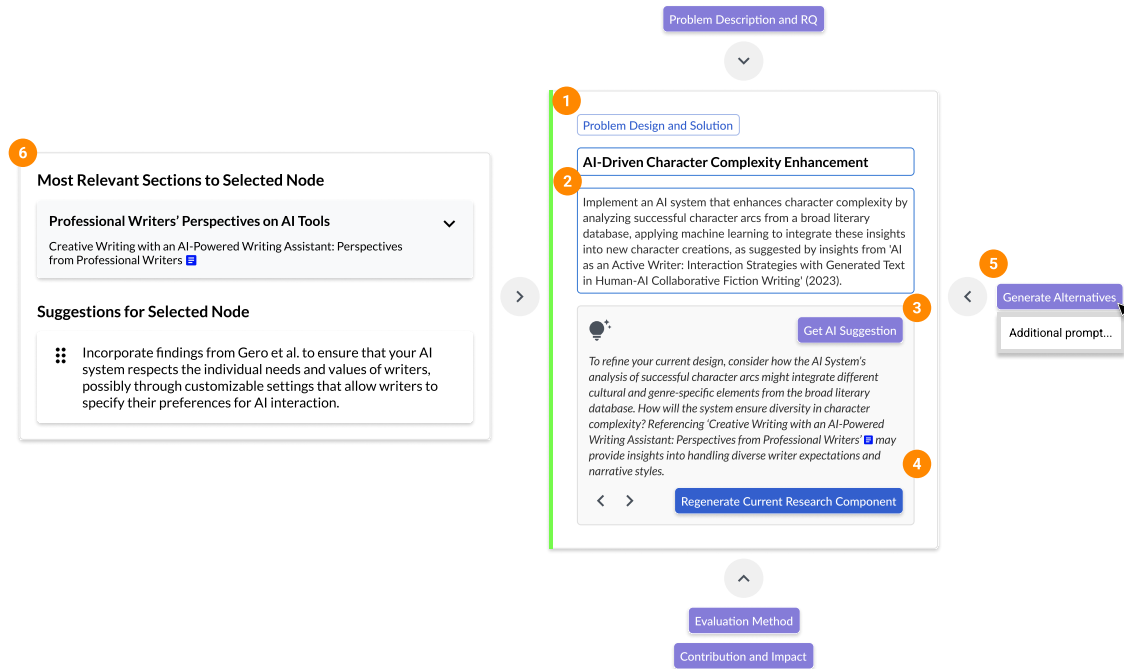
Problem Description and RQ

6

Most Relevant Sections to Selected Node

Professional Writers' Perspectives on AI Tools

Creative Writing with an AI-Powered Writing Assistant: Perspectives from Professional Writers

Suggestions for Selected Node

Incorporate findings from Gero et al. to ensure that your AI system respects the individual needs and values of writers, possibly through customizable settings that allow writers to specify their preferences for AI interaction.

1

Problem Design and Solution

AI-Driven Character Complexity Enhancement

2

Implement an AI system that enhances character complexity by analyzing successful character arcs from a broad literary database, applying machine learning to integrate these insights into new character creations, as suggested by insights from 'AI as an Active Writer: Interaction Strategies with Generated Text in Human-AI Collaborative Fiction Writing' (2023).

3

Get AI Suggestion

To refine your current design, consider how the AI System's analysis of successful character arcs might integrate different cultural and genre-specific elements from the broad literary database. How will the system ensure diversity in character complexity? Referencing 'Creative Writing with an AI-Powered Writing Assistant: Perspectives from Professional Writers' may provide insights into handling diverse writer expectations and narrative styles.

4

Regenerate Current Research Component

5

Generate Alternatives

Additional prompt...

Evaluation Method

Contribution and Impact